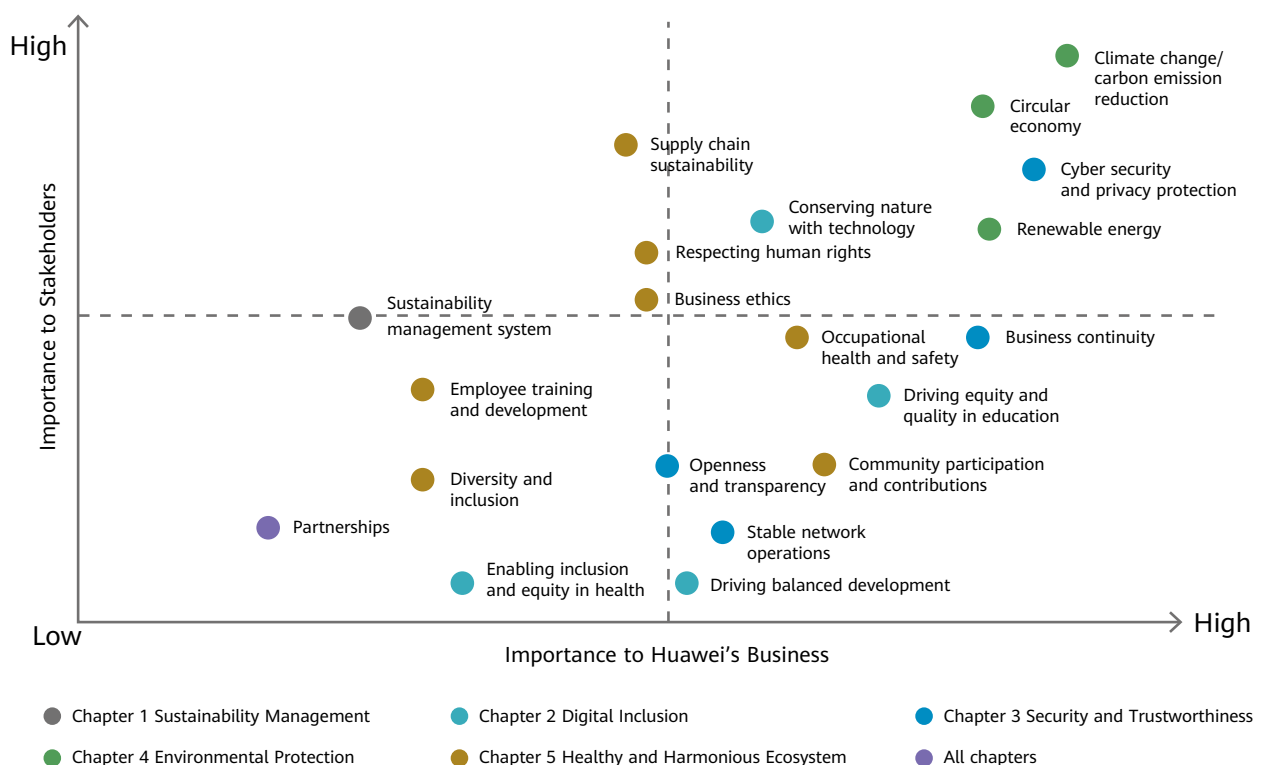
High

Importance to Stakeholders

Climate change/ carbon emission reduction

Circular economy

Supply chain sustainability

Cyber security and privacy protection

Conserving nature with technology

Renewable energy

Respecting human rights

Business ethics

Sustainability management system

Occupational health and safety

Business continuity

Employee training and development

Driving equity and quality in education

Openness and transparency

Community participation and contributions

Diversity and inclusion

Partnerships

Stable network operations

Enabling inclusion and equity in health

Driving balanced development

Low

High

Importance to Huawei's Business

Chapter 1 Sustainability Management

Chapter 2 Digital Inclusion

Chapter 3 Security and Trustworthiness

Chapter 4 Environmental Protection

Chapter 5 Healthy and Harmonious Ecosystem

All chapters